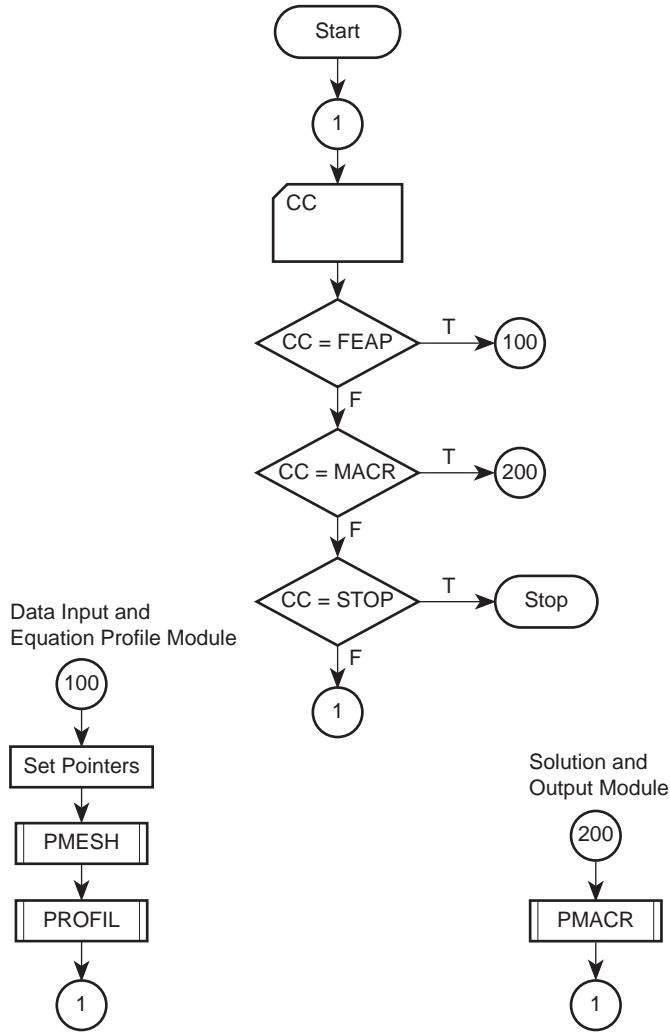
Start

1

CC

CC = FEAP

T

100

F

CC = MACR

T

200

F

CC = STOP

T

Stop

F

1

Data Input and Equation Profile Module

100

Set Pointers

PMESH

PROFIL

1

Solution and Output Module

200

PMACR

1